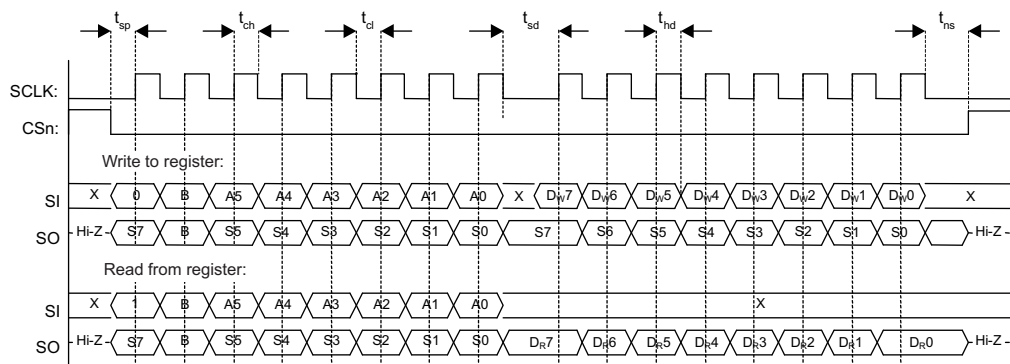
$t_{sp}$ $t_{ch}$ $t_{cl}$ $t_{sd}$ $t_{hd}$ $t_{ns}$

SCLK:

CSn:

Write to register:

SI X 0 B A5 A4 A3 A2 A1 A0 X $D_W7$ $D_W6$ $D_W5$ $D_W4$ $D_W3$ $D_W2$ $D_W1$ $D_W0$ X

SO Hi-Z S7 B S5 S4 S3 S2 S1 S0 S7 S6 S5 S4 S3 S2 S1 S0 Hi-Z

Read from register:

SI X 1 B A5 A4 A3 A2 A1 A0 X

SO Hi-Z S7 B S5 S4 S3 S2 S1 S0 $D_R7$ $D_R6$ $D_R5$ $D_R4$ $D_R3$ $D_R2$ $D_R1$ $D_R0$ Hi-Z